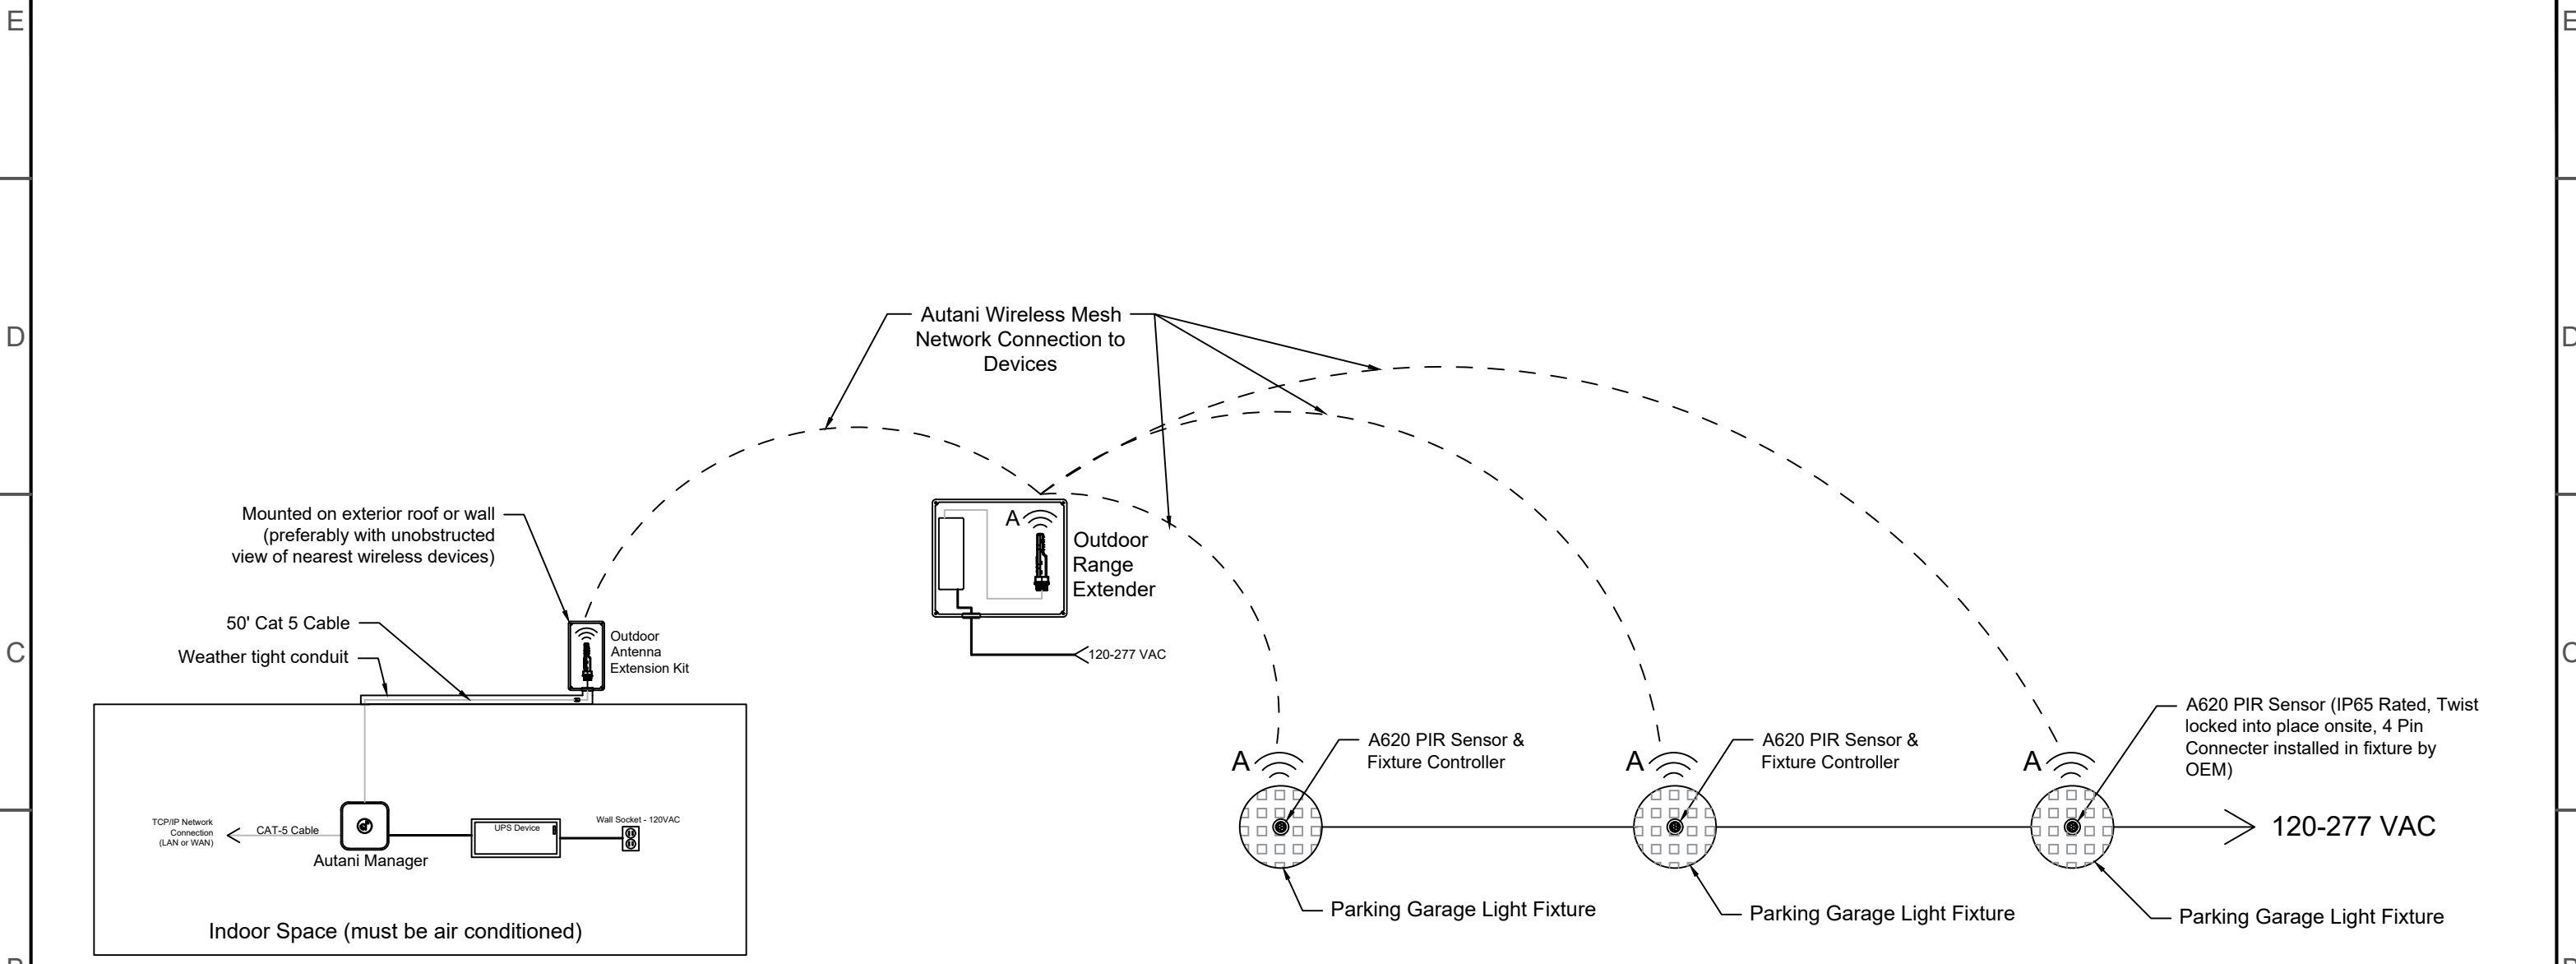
E

D

C

Autani Wireless Mesh Network Connection to Devices

Mounted on exterior roof or wall (preferably with unobstructed view of nearest wireless devices)

A

Outdoor Range Extender

120-277 VAC

50' Cat 5 Cable

Weather tight conduit

Outdoor Antenna Extension Kit

TCP/IP Network Connection (LAN or WAN)

CAT-5 Cable

Autani Manager

UPS Device

Wall Socket - 120VAC

Indoor Space (must be air conditioned)

A

A620 PIR Sensor & Fixture Controller

A

A620 PIR Sensor & Fixture Controller

A

A620 PIR Sensor (IP65 Rated, Twist locked into place onsite, 4 Pin Connecter installed in fixture by OEM)

120-277 VAC

Parking Garage Light Fixture

Parking Garage Light Fixture

Parking Garage Light Fixture

E

D

C